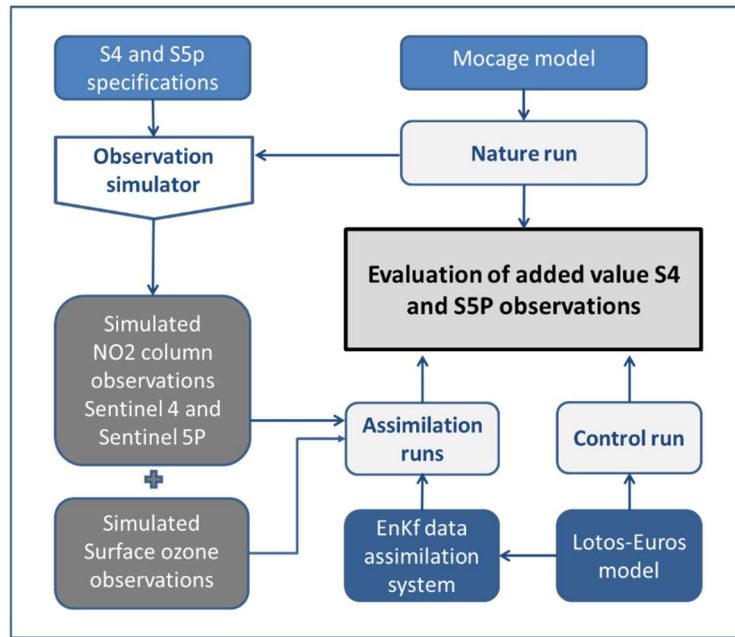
S4 and S5p specifications

Mocage model

Observation simulator

Nature run

Evaluation of added value S4 and S5P observations

Simulated NO2 column observations Sentinel 4 and Sentinel 5P

+

Simulated Surface ozone observations

Assimilation runs

Control run

EnKf data assimilation system

Lotos-Euros model